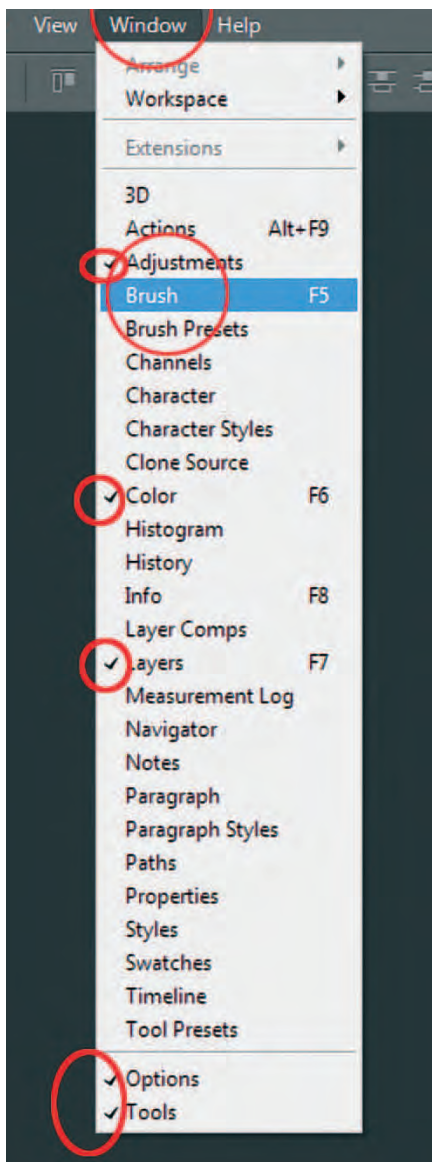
View Window Help

Arrange
Workspace

Extensions

3D
Actions Alt+F9
✓ Adjustments
Brush F5
Brush Presets
Channels
Character
Character Styles
Clone Source
✓ Color F6
Histogram
History
Info F8
Layer Comps
✓ Layers F7
Measurement Log
Navigator
Notes
Paragraph
Paragraph Styles
Paths
Properties
Styles
Swatches
Timeline
Tool Presets

✓ Options
✓ Tools